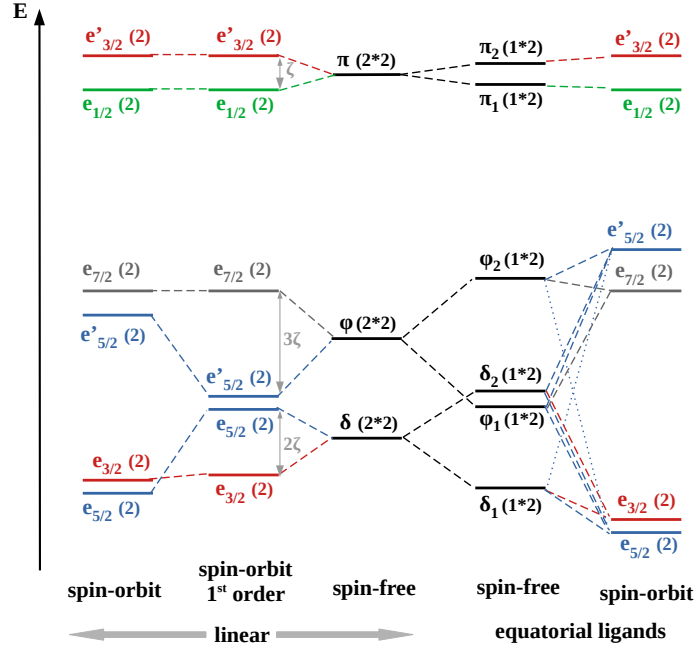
E

$e'_{3/2}$ (2)
$e_{1/2}$ (2)
$e'_{3/2}$ (2)
ζ
$e_{1/2}$ (2)
π (2*2)
$π_2$ (1*2)
$π_1$ (1*2)
$e'_{3/2}$ (2)
$e_{1/2}$ (2)

$e_{7/2}$ (2)
$e'_{5/2}$ (2)
$e_{7/2}$ (2)
3ζ
$e'_{5/2}$ (2)
$e_{5/2}$ (2)
2ζ
φ (2*2)
δ (2*2)
$φ_2$ (1*2)
$δ_2$ (1*2)
$φ_1$ (1*2)
$δ_1$ (1*2)
$e'_{5/2}$ (2)
$e_{7/2}$ (2)
$e_{3/2}$ (2)
$e_{5/2}$ (2)
$e_{3/2}$ (2)
$e_{3/2}$ (2)
$e_{5/2}$ (2)

spin-orbit
spin-orbit 1st order
spin-free
spin-free
spin-orbit
linear
equatorial ligands